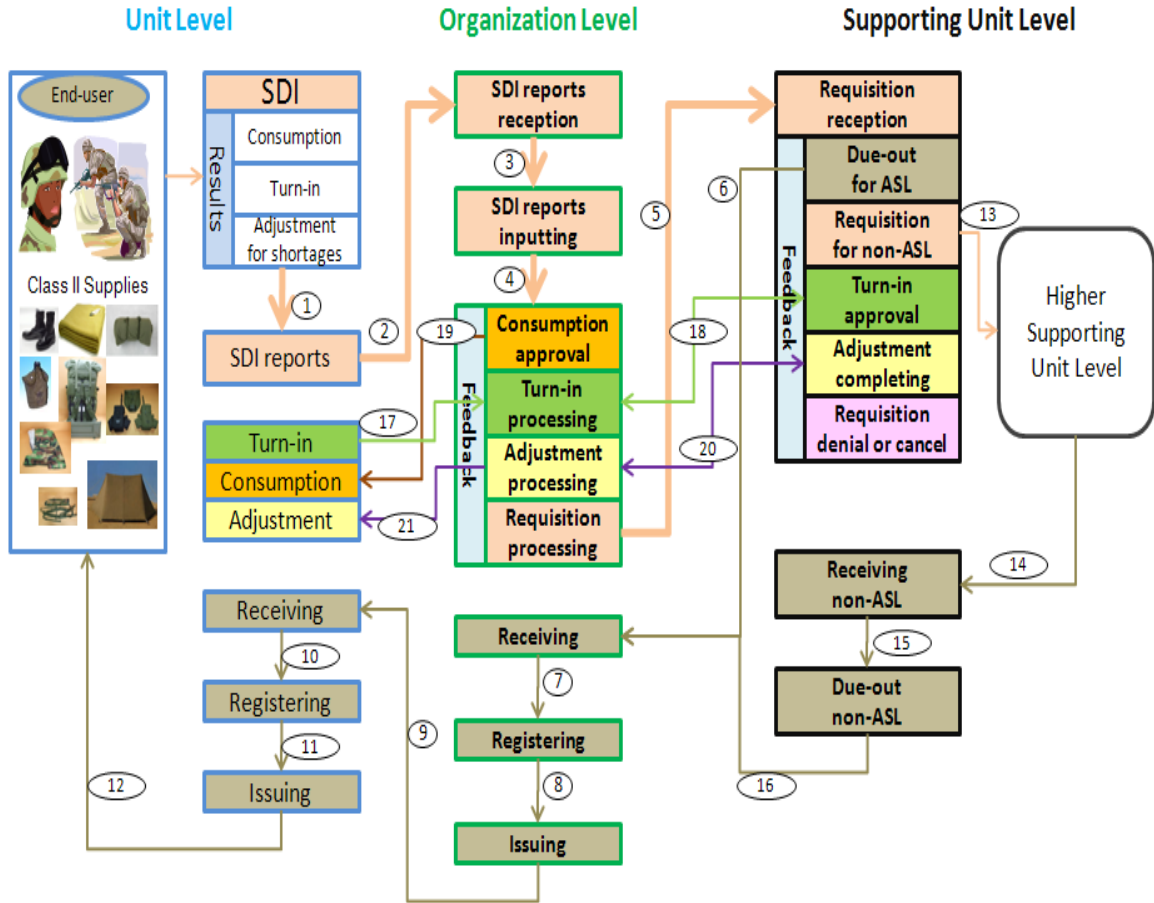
Unit Level

Organization Level

Supporting Unit Level

End-user

Class II Supplies

SDI

Results

Consumption

Turn-in

Adjustment for shortages

1

SDI reports

2

SDI reports reception

3

SDI reports inputting

4

Feedback

Consumption approval

19

Turn-in processing

Adjustment processing

Requisition processing

17

Turn-in

Consumption

Adjustment

21

5

6

Requisition reception

Feedback

Due-out for ASL

Requisition for non-ASL

13

Turn-in approval

18

Adjustment completing

Requisition denial or cancel

20

Higher Supporting Unit Level

14

Receiving non-ASL

15

Due-out non-ASL

16

Receiving

10

Registering

11

Issuing

12

9

Receiving

7

Registering

8

Issuing